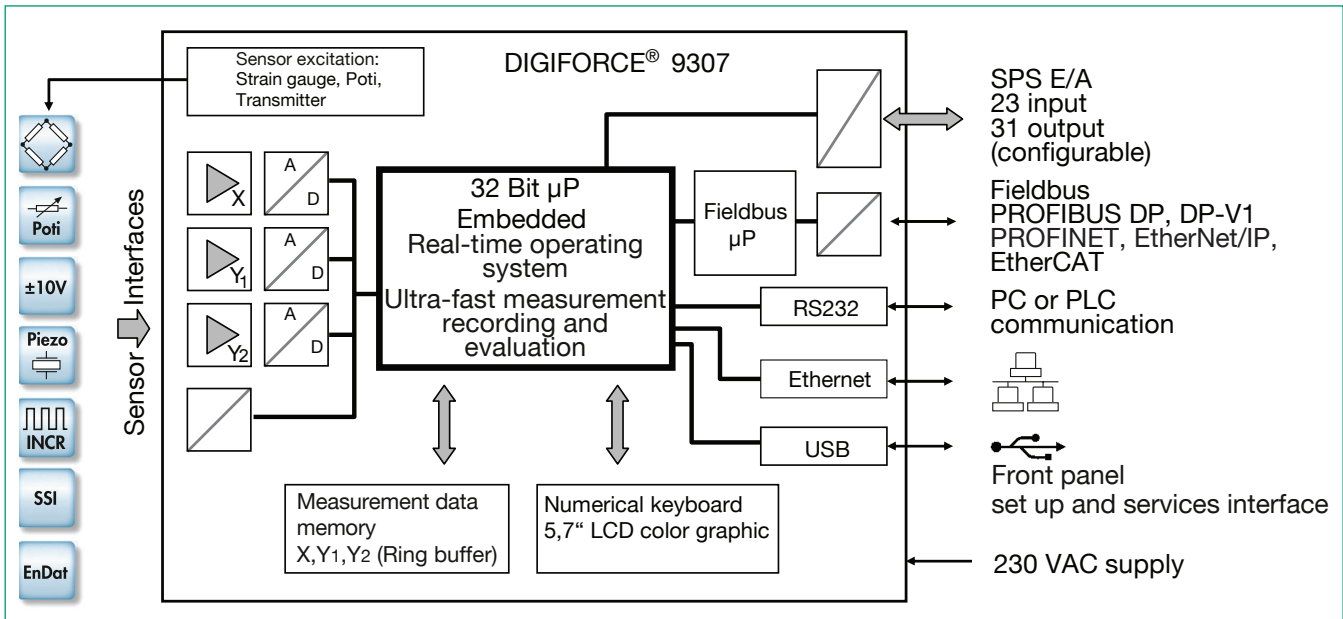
Sensor excitation: Strain gauge, Poti, Transmitter

DIGIFORCE® 9307

Poti

±10V

Piezo

INCR

SSI

EnDat

Sensor Interfaces

X

$Y_1$

$Y_2$

A

D

A

D

A

D

32 Bit µP
Embedded
Real-time operating system
Ultra-fast measurement recording and evaluation

Fieldbus µP

RS232

Ethernet

USB

Measurement data memory
X,$Y_1$,$Y_2$ (Ring buffer)

Numerical keyboard
5,7“ LCD color graphic

SPS E/A
23 input
31 output
(configurable)

Fieldbus
PROFIBUS DP, DP-V1
PROFINET, EtherNet/IP,
EtherCAT

PC or PLC
communication

Front panel
set up and services interface

230 VAC supply